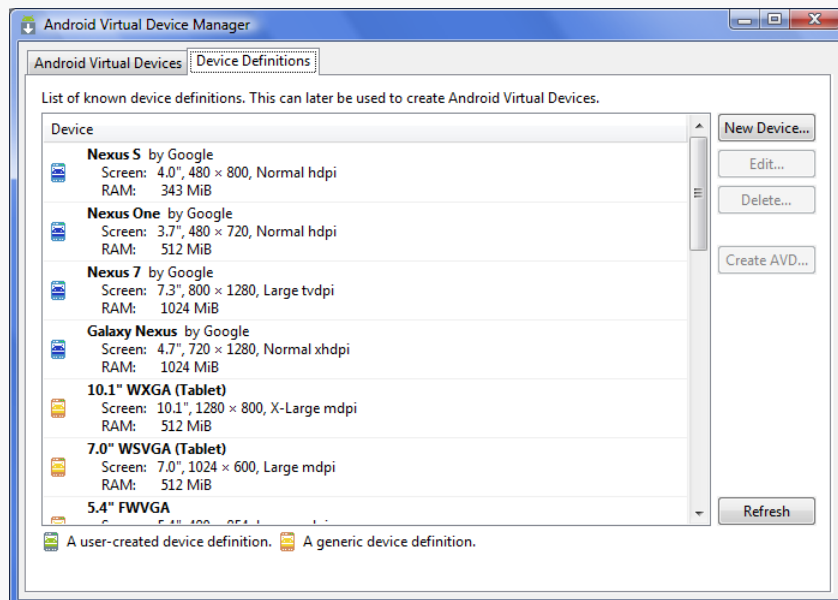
Android Virtual Device Manager

Android Virtual Devices | Device Definitions

List of known device definitions. This can later be used to create Android Virtual Devices.

| Device |
|---|
| **Nexus S** by Google<br>Screen: 4.0", 480 × 800, Normal hdpi<br>RAM: 343 MiB |
| **Nexus One** by Google<br>Screen: 3.7", 480 × 720, Normal hdpi<br>RAM: 512 MiB |
| **Nexus 7** by Google<br>Screen: 7.3", 800 × 1280, Large tvdpi<br>RAM: 1024 MiB |
| **Galaxy Nexus** by Google<br>Screen: 4.7", 720 × 1280, Normal xhdpi<br>RAM: 1024 MiB |
| **10.1" WXGA (Tablet)**<br>Screen: 10.1", 1280 × 800, X-Large mdpi<br>RAM: 512 MiB |
| **7.0" WSVGA (Tablet)**<br>Screen: 7.0", 1024 × 600, Large mdpi<br>RAM: 512 MiB |
| **5.4" FWVGA**<br>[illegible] |

New Device...
Edit...
Delete...
Create AVD...
Refresh

A user-created device definition. A generic device definition.